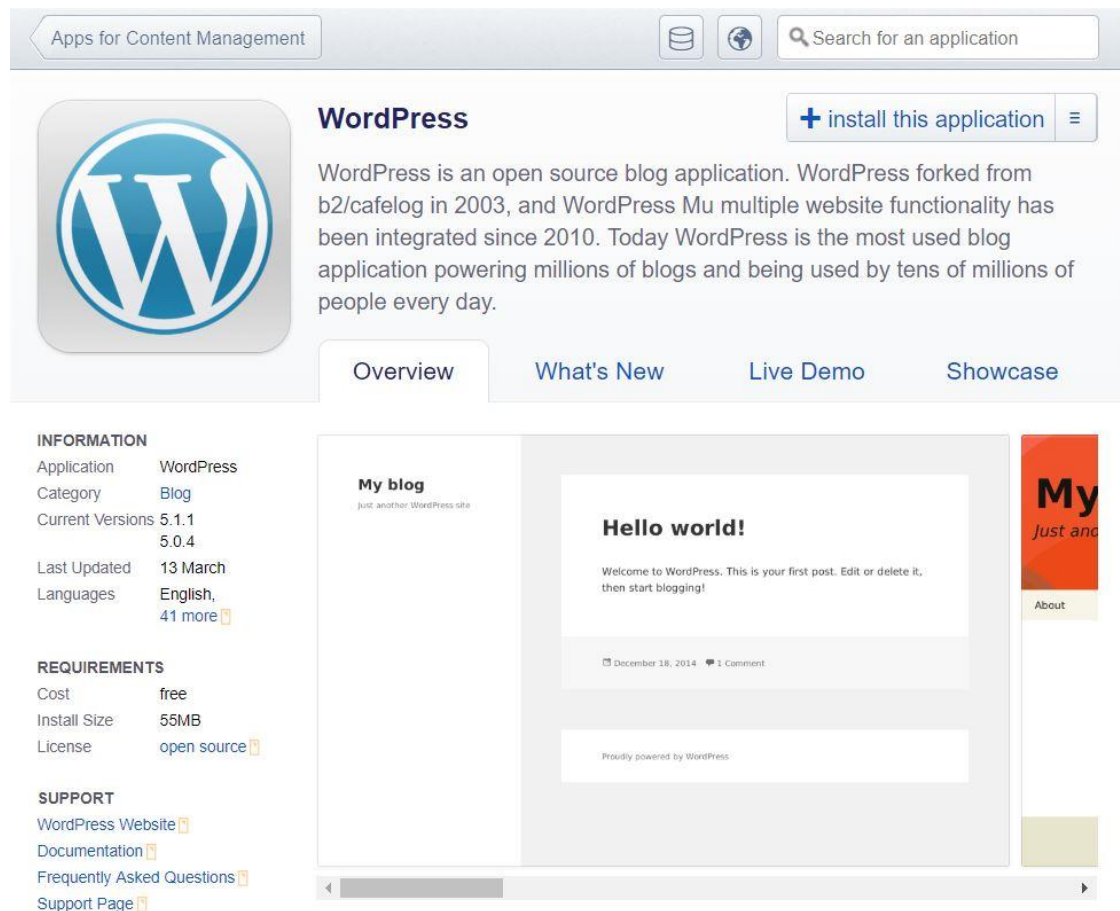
Apps for Content Management

Search for an application

WordPress

+ install this application

WordPress is an open source blog application. WordPress forked from b2/cafelog in 2003, and WordPress Mu multiple website functionality has been integrated since 2010. Today WordPress is the most used blog application powering millions of blogs and being used by tens of millions of people every day.

Overview What's New Live Demo Showcase

INFORMATION

| Application | WordPress |
|---|---|
| Category | Blog |
| Current Versions | 5.1.1 5.0.4 |
| Last Updated | 13 March |
| Languages | English, 41 more |

REQUIREMENTS

| Cost | free |
|---|---|
| Install Size | 55MB |
| License | open source |

SUPPORT

WordPress Website
Documentation
Frequently Asked Questions
Support Page

My blog
Just another WordPress site

Hello world!

Welcome to WordPress. This is your first post. Edit or delete it, then start blogging!

December 18, 2014 1 Comment

Proudly powered by WordPress

My
Just and

About